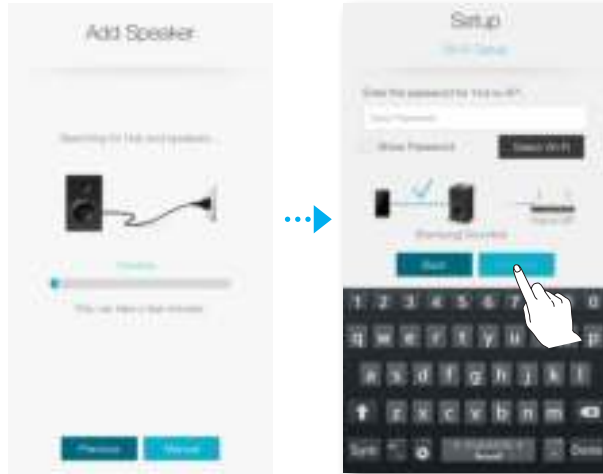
Add Speaker

Searching for Hub and speakers...

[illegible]

This can take a few minutes.

Previous

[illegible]

Setup

Wi-Fi Setup

Enter the password for Hub to Wi-Fi

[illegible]

Show Password

Select Wi-Fi

Samsung Speaker

Back

1 2 3 4 5 6 7 8 9 0

q w e r t y u i o p

a s d f g h j k l

z x c v b n m

Sym

Done